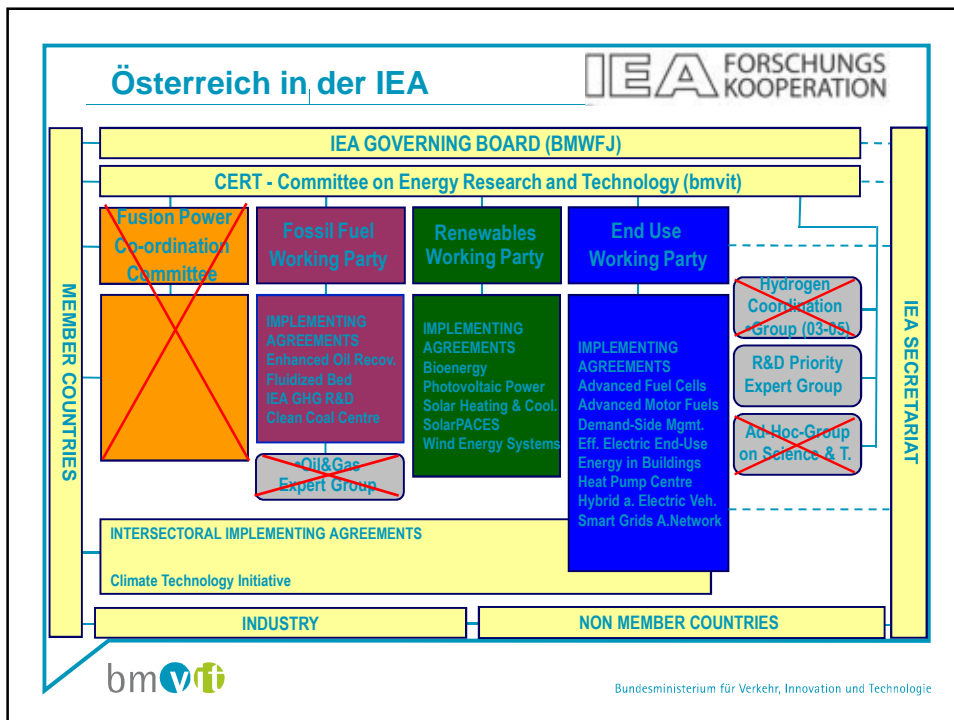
Österreich in der IEA

IEA FORSCHUNGS KOOPERATION

MEMBER COUNTRIES

IEA GOVERNING BOARD (BMWFJ)

CERT - Committee on Energy Research and Technology (bmvit)

Fusion Power Co-ordination Committee

Fossil Fuel Working Party

IMPLEMENTING AGREEMENTS
Enhanced Oil Recov.
Fluidized Bed
IEA GHG R&D
Clean Coal Centre

•Oil&Gas Expert Group

Renewables Working Party

IMPLEMENTING AGREEMENTS
Bioenergy
Photovoltaic Power
Solar Heating & Cool.
SolarPACES
Wind Energy Systems

End Use Working Party

IMPLEMENTING AGREEMENTS
Advanced Fuel Cells
Advanced Motor Fuels
Demand-Side Mgmt.
Eff. Electric End-Use
Energy in Buildings
Heat Pump Centre
Hybrid a. Electric Veh.
Smart Grids A.Network

Hydrogen Coordination •Group (03-05)

R&D Priority Expert Group

Ad-Hoc-Group on Science & T.

IEA SECRETARIAT

INTERSECTORAL IMPLEMENTING AGREEMENTS

Climate Technology Initiative

INDUSTRY

NON MEMBER COUNTRIES

bmvit

Bundesministerium für Verkehr, Innovation und Technologie